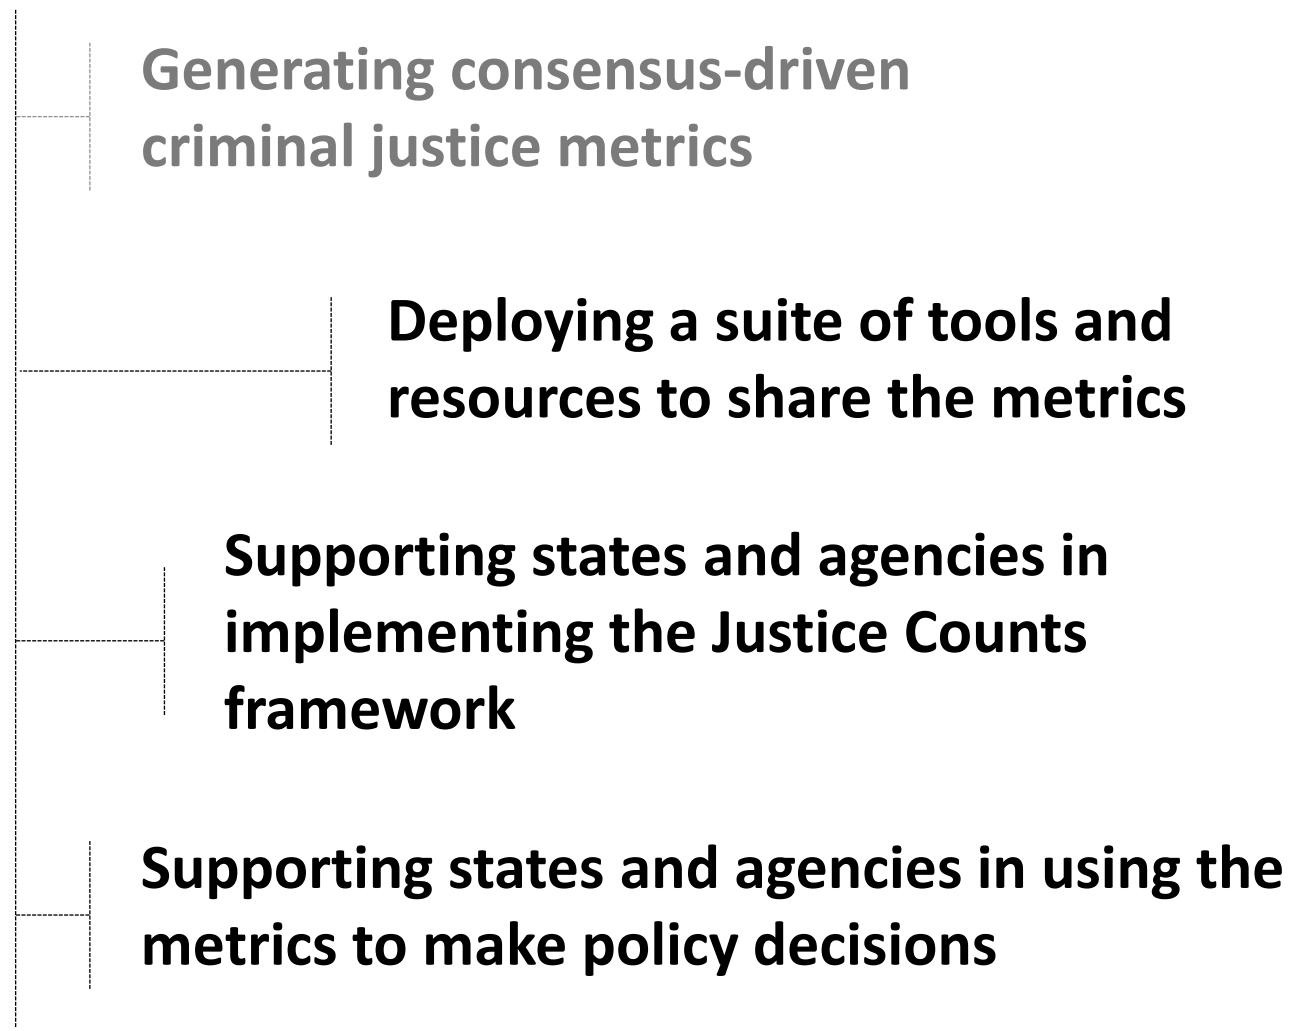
Generating consensus-driven criminal justice metrics

Deploying a suite of tools and resources to share the metrics

Supporting states and agencies in implementing the Justice Counts framework

Supporting states and agencies in using the metrics to make policy decisions